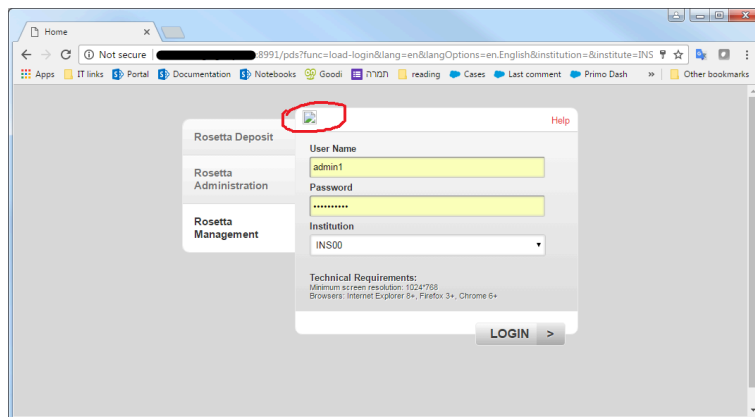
Home

Not secure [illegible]:8991/pds?func=load-login&lang=en&langOptions=en,English&institution=&institute=INS

Apps IT links Portal Documentation Notebooks Goodi תמורה reading Cases Last comment Primo Dash » Other bookmarks

Rosetta Deposit

Rosetta Administration

Rosetta Management

Help

User Name

admin1

Password

••••••••••

Institution

INS00

Technical Requirements:
Minimum screen resolution: 1024*768
Browsers: Internet Explorer 8+, Firefox 3+, Chrome 6+

LOGIN >